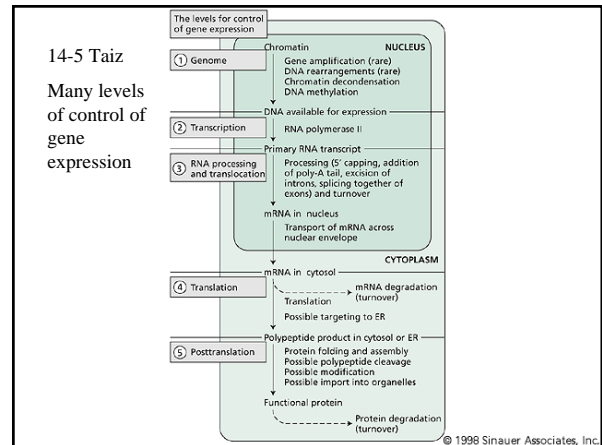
14-5 Taiz

Many levels of control of gene expression

The levels for control of gene expression

NUCLEUS

Chromatin

① Genome

Gene amplification (rare)
DNA rearrangements (rare)
Chromatin decondensation
DNA methylation

DNA available for expression

② Transcription

RNA polymerase II

Primary RNA transcript

③ RNA processing and translocation

Processing (5' capping, addition of poly-A tail, excision of introns, splicing together of exons) and turnover

mRNA in nucleus

Transport of mRNA across nuclear envelope

CYTOPLASM

mRNA in cytosol

④ Translation

mRNA degradation (turnover)

Translation

Possible targeting to ER

Polypeptide product in cytosol or ER

⑤ Posttranslation

Protein folding and assembly
Possible polypeptide cleavage
Possible modification
Possible import into organelles

Functional protein

Protein degradation (turnover)

© 1998 Sinauer Associates, Inc.